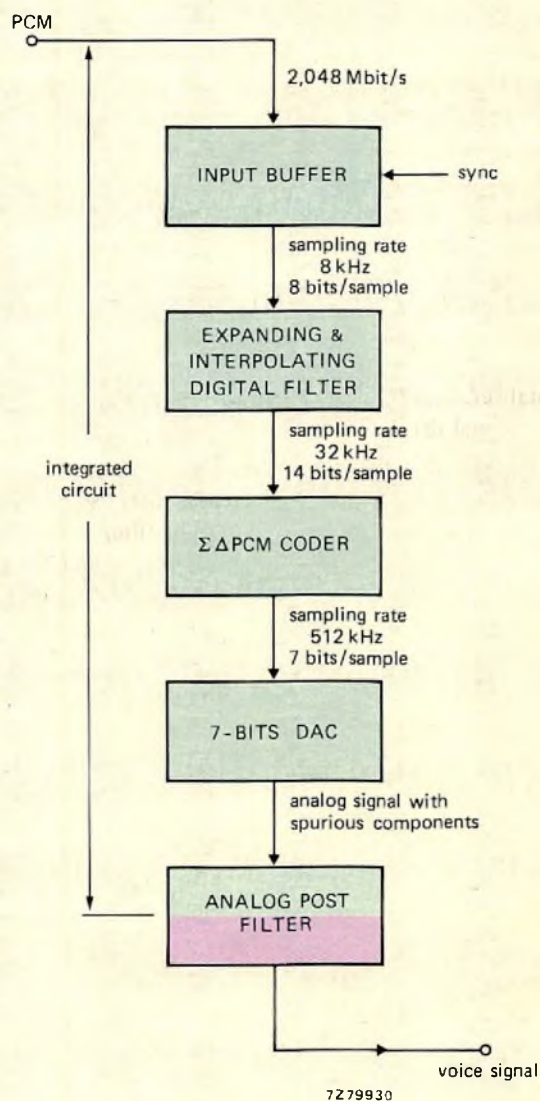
PCM

2,048 Mbit/s

INPUT BUFFER

sync

sampling rate
8 kHz
8 bits/sample

EXPANDING &
INTERPOLATING
DIGITAL FILTER

sampling rate
32 kHz
14 bits/sample

integrated
circuit

$\Sigma\Delta$PCM CODER

sampling rate
512 kHz
7 bits/sample

7-BITS DAC

analog signal with
spurious components

ANALOG POST
FILTER

voice signal

7Z79930